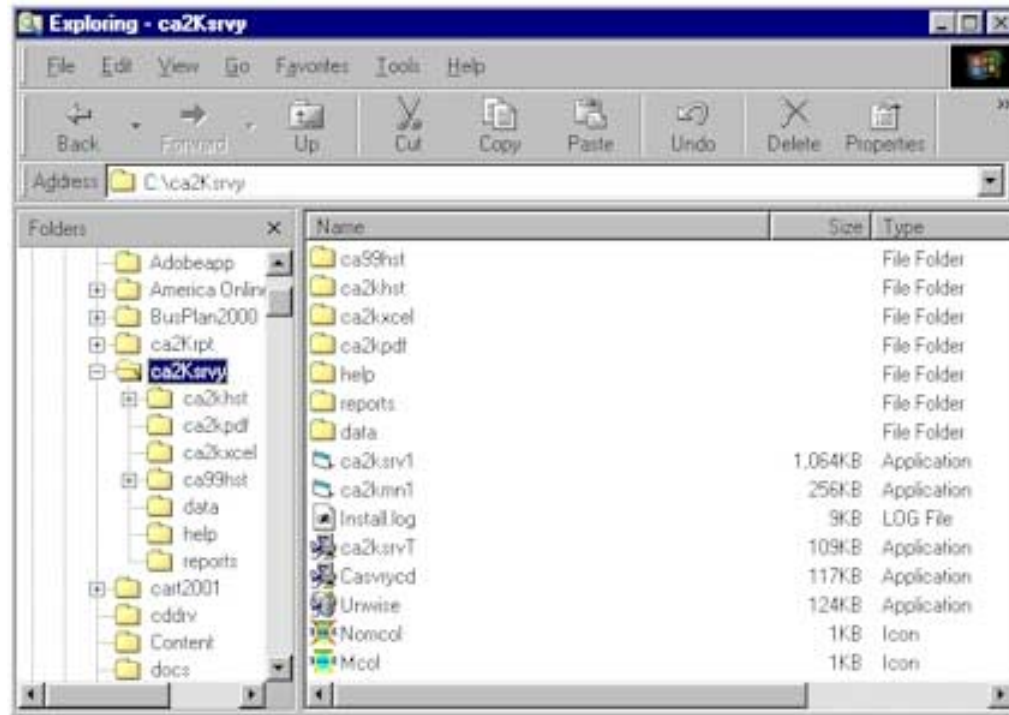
Exploring - ca2Ksrvy

File Edit View Go Favorites Tools Help

Back Forward Up Cut Copy Paste Undo Delete Properties

Address C:\ca2Ksrvy

Folders ×

Adobeapp
America Onlin
BusPlan2000
ca2Krpt
ca2Ksrvy
ca2khst
ca2kpdf
ca2kxcel
ca99hst
data
help
reports
cart2001
cddrv
Content
docs

| Name | Size | Type |
|---|---|---|
| ca99hst | | File Folder |
| ca2khst | | File Folder |
| ca2kxcel | | File Folder |
| ca2kpdf | | File Folder |
| help | | File Folder |
| reports | | File Folder |
| data | | File Folder |
| ca2ksrv1 | 1,064KB | Application |
| ca2kmn1 | 256KB | Application |
| Install.log | 9KB | LOG File |
| ca2ksrvT | 109KB | Application |
| Casvycd | 117KB | Application |
| Unwise | 124KB | Application |
| Nomcol | 1KB | Icon |
| Mcol | 1KB | Icon |